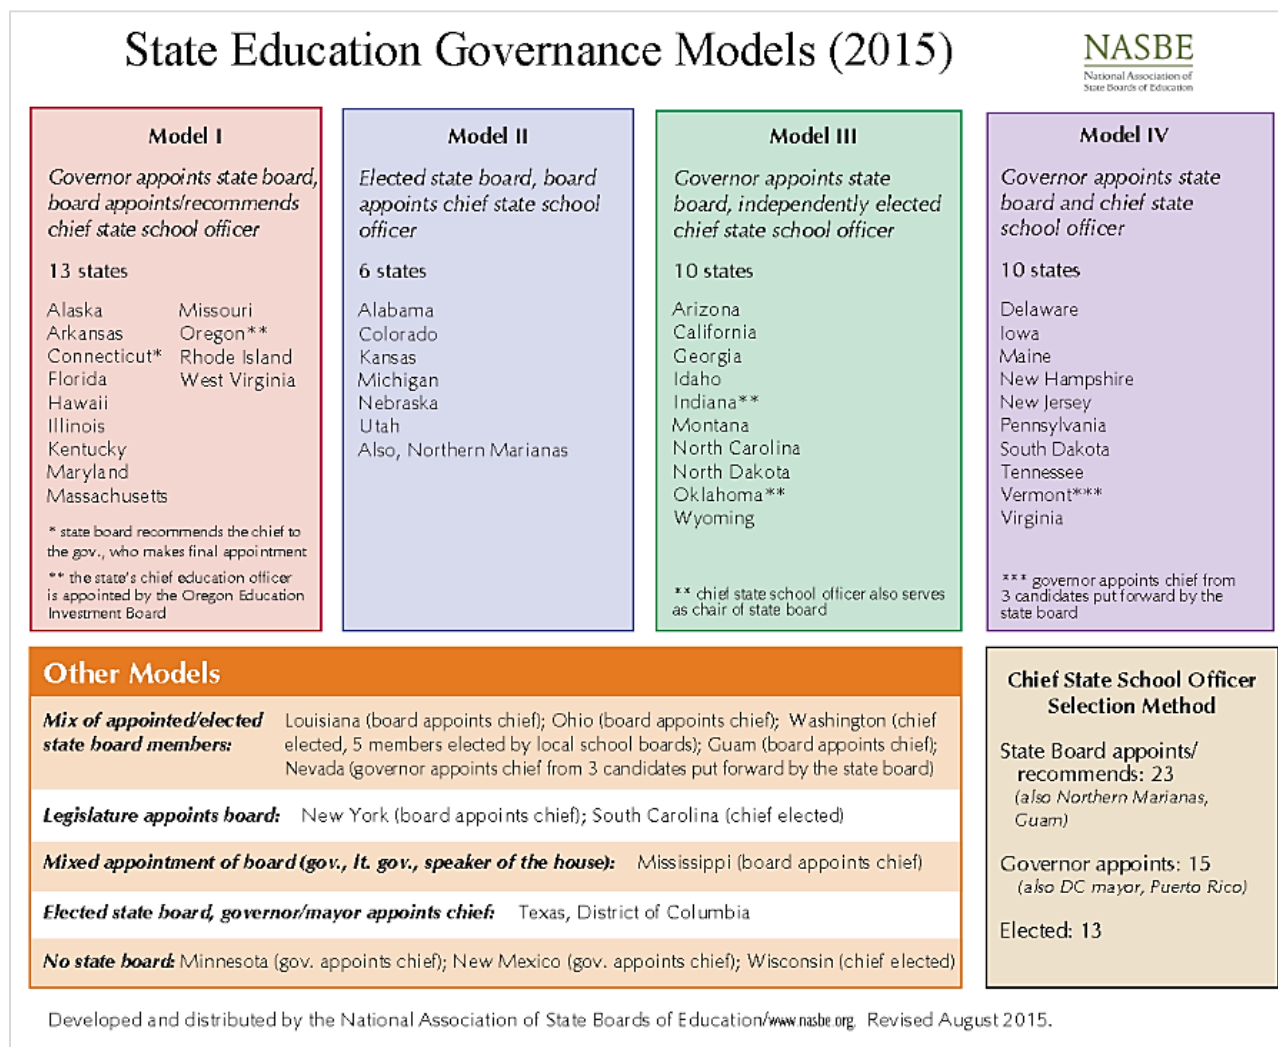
State Education Governance Models (2015)

NASBE
National Association of State Boards of Education

Model I

Governor appoints state board, board appoints/recommends chief state school officer

13 states

Alaska
Arkansas
Connecticut*
Florida
Hawaii
Illinois
Kentucky
Maryland
Massachusetts
Missouri
Oregon**
Rhode Island
West Virginia

* state board recommends the chief to the gov., who makes final appointment

** the state's chief education officer is appointed by the Oregon Education Investment Board

Model II

Elected state board, board appoints chief state school officer

6 states

Alabama
Colorado
Kansas
Michigan
Nebraska
Utah
Also, Northern Marianas

Model III

Governor appoints state board, independently elected chief state school officer

10 states

Arizona
California
Georgia
Idaho
Indiana**
Montana
North Carolina
North Dakota
Oklahoma**
Wyoming

** chief state school officer also serves as chair of state board

Model IV

Governor appoints state board and chief state school officer

10 states

Delaware
Iowa
Maine
New Hampshire
New Jersey
Pennsylvania
South Dakota
Tennessee
Vermont***
Virginia

*** governor appoints chief from 3 candidates put forward by the state board

Other Models

Mix of appointed/elected state board members: Louisiana (board appoints chief); Ohio (board appoints chief); Washington (chief elected, 5 members elected by local school boards); Guam (board appoints chief); Nevada (governor appoints chief from 3 candidates put forward by the state board)

Legislature appoints board: New York (board appoints chief); South Carolina (chief elected)

Mixed appointment of board (gov., lt. gov., speaker of the house): Mississippi (board appoints chief)

Elected state board, governor/mayor appoints chief: Texas, District of Columbia

No state board: Minnesota (gov. appoints chief); New Mexico (gov. appoints chief); Wisconsin (chief elected)

Chief State School Officer Selection Method

State Board appoints/ recommends: 23
(also Northern Marianas, Guam)

Governor appoints: 15
(also DC mayor, Puerto Rico)

Elected: 13

Developed and distributed by the National Association of State Boards of Education/www.nasbe.org. Revised August 2015.